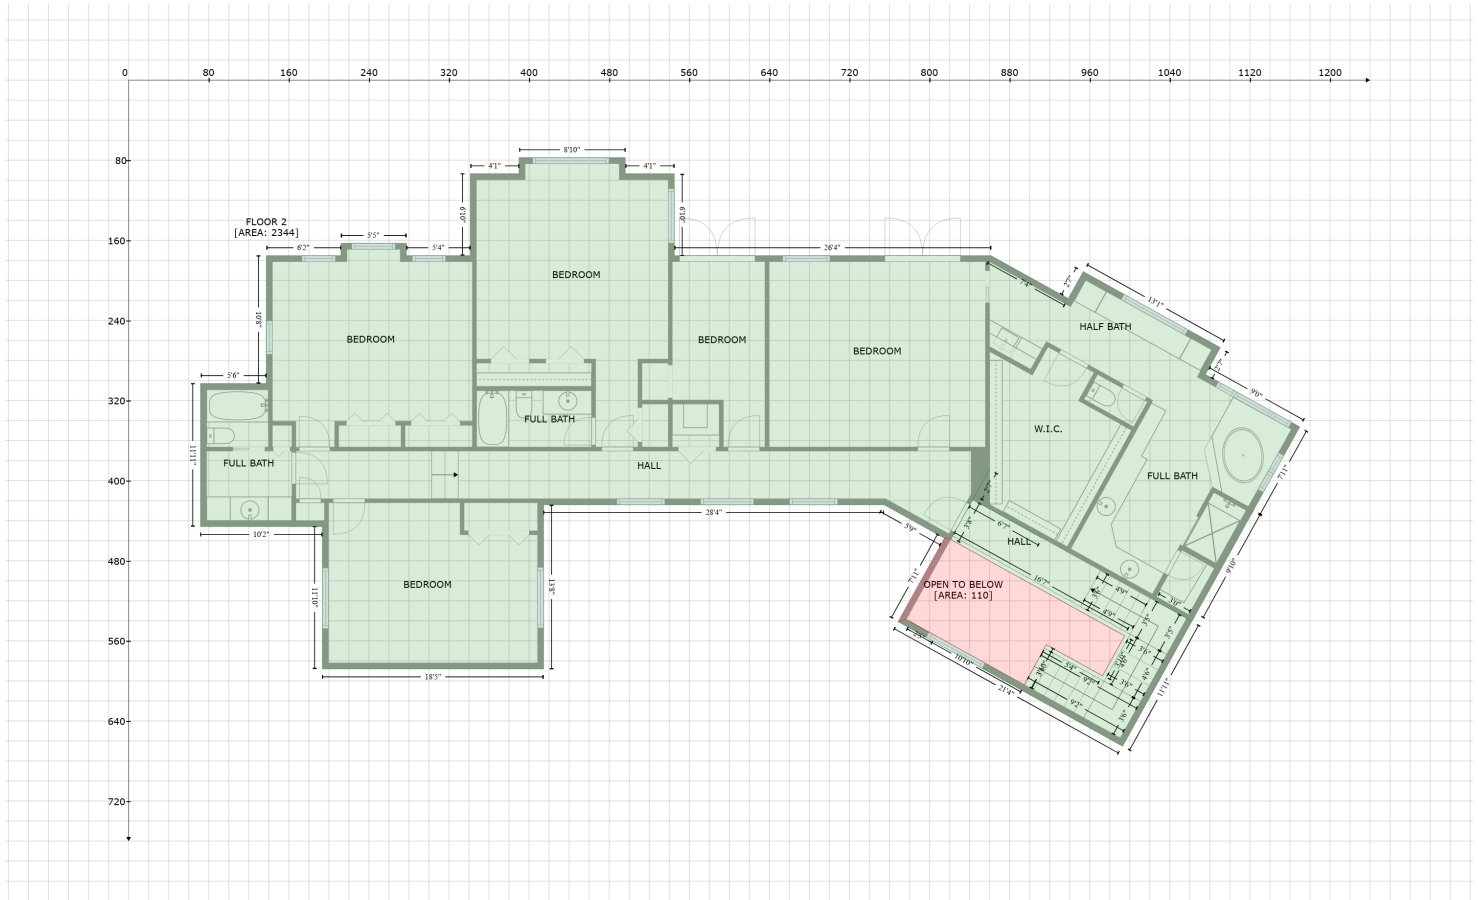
0 80 160 240 320 400 480 560 640 720 800 880 960 1040 1120 1200

80
160
240
320
400
480
560
640
720

FLOOR 2
[AREA: 2344]

6'2"
5'5"
5'4"
4'1"
8'10"
4'1"
6'10"
6'10"
26'4"
10'8"
5'6"
11'11"
10'2"
11'10"
13'8"
18'5"
28'4"
7'4"
2'2"
13'1"
2'7"
9'0"
7'11"
9'10"
11'11"
21'4"
10'10"
7'11"
5'0"
6'7"
10'7"
9'3"

BEDROOM
BEDROOM
BEDROOM
BEDROOM
BEDROOM
FULL BATH
FULL BATH
HALL
HALF BATH
W.I.C.
FULL BATH
HALL
OPEN TO BELOW
[AREA: 110]